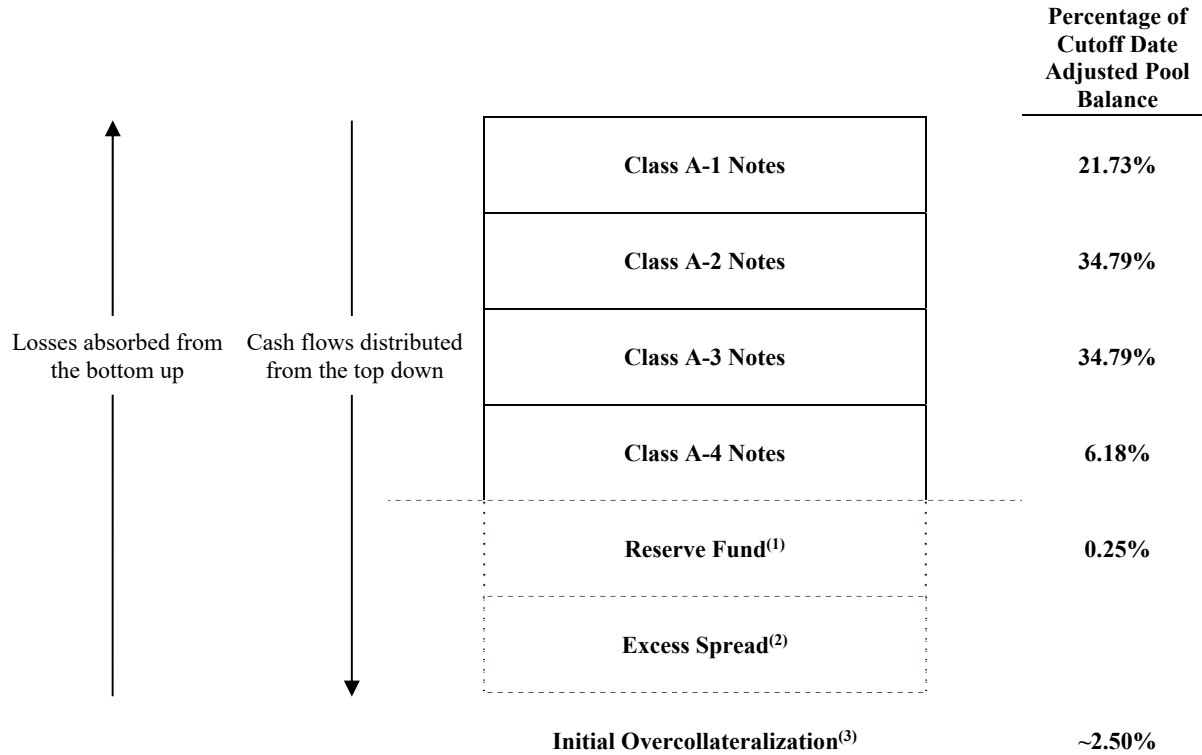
Percentage of Cutoff Date Adjusted Pool Balance

Losses absorbed from the bottom up

Cash flows distributed from the top down

Class A-1 Notes 21.73%

Class A-2 Notes 34.79%

Class A-3 Notes 34.79%

Class A-4 Notes 6.18%

Reserve Fund$^{(1)}$ 0.25%

Excess Spread$^{(2)}$

Initial Overcollateralization$^{(3)}$ ~2.50%